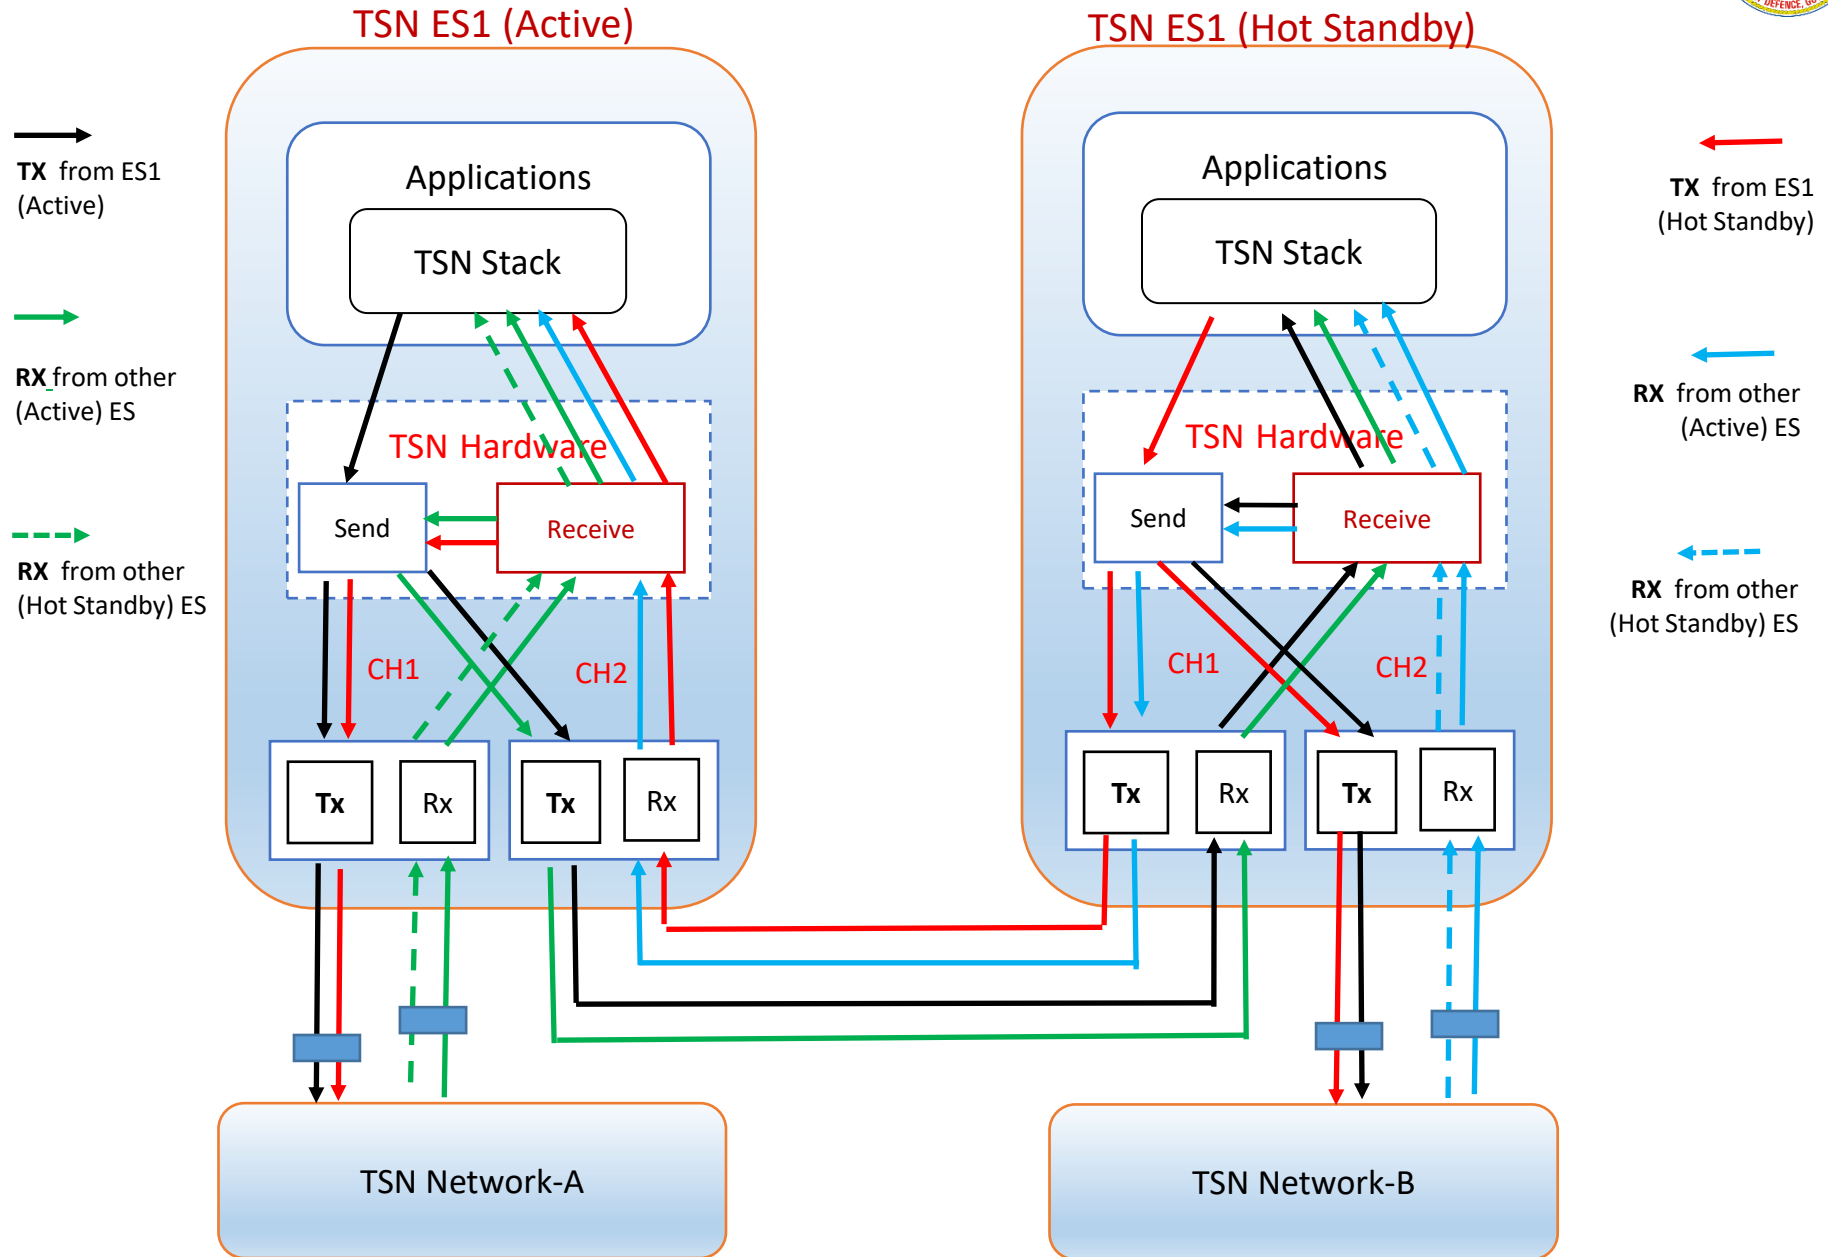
TSN ES1 (Active)

TSN ES1 (Hot Standby)

TX from ES1 (Active)

RX from other (Active) ES

RX from other (Hot Standby) ES

TX from ES1 (Hot Standby)

RX from other (Active) ES

RX from other (Hot Standby) ES

Applications

TSN Stack

TSN Hardware

Send

Receive

CH1

CH2

Tx

Rx

Tx

Rx

Applications

TSN Stack

TSN Hardware

Send

Receive

CH1

CH2

Tx

Rx

Tx

Rx

TSN Network-A

TSN Network-B